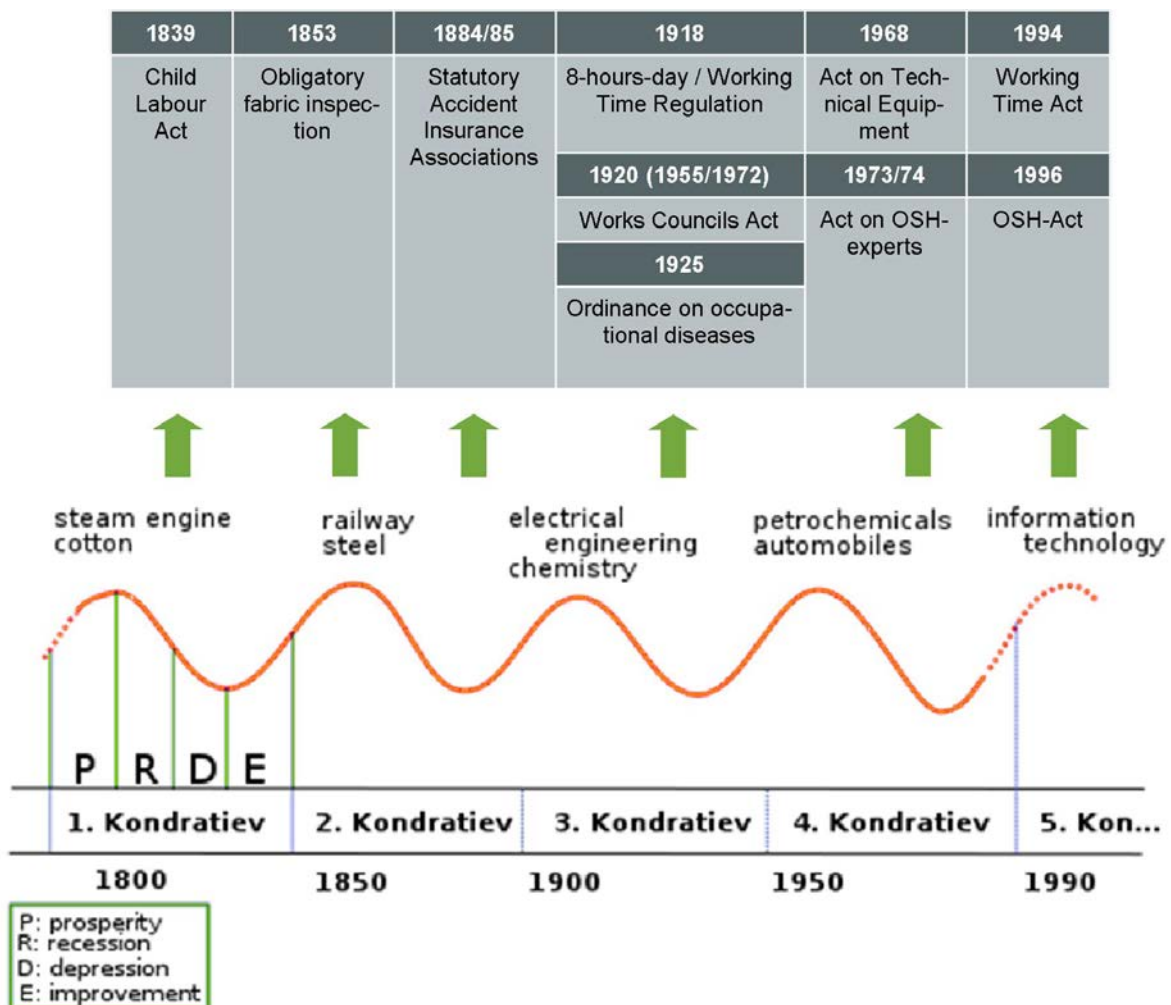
| 1839 | 1853 | 1884/85 | 1918 | 1968 | 1994 |
|---|---|---|---|---|---|
| Child Labour Act | Obligatory fabric inspection | Statutory Accident Insurance Associations | 8-hours-day / Working Time Regulation | Act on Technical Equipment | Working Time Act |
| | | | 1920 (1955/1972) | 1973/74 | 1996 |
| | | | Works Councils Act | Act on OSH-experts | OSH-Act |
| | | | 1925 | | |
| | | | Ordinance on occupational diseases | | |

steam engine cotton

railway steel

electrical engineering chemistry

petrochemicals automobiles

information technology

P R D E

1. Kondratiev

2. Kondratiev

3. Kondratiev

4. Kondratiev

5. Kon...

1800

1850

1900

1950

1990

P: prosperity
R: recession
D: depression
E: improvement